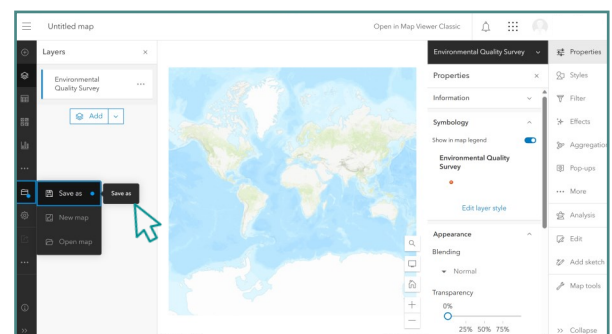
Untitled map

Open in Map Viewer Classic

Layers

Environmental Quality Survey

Add

Save as

Save as

New map

Open map

Environmental Quality Survey

Properties

Information

Symbology

Show in map legend

Environmental Quality Survey

Edit layer style

Appearance

Blending

Normal

Transparency

0%

25% 50% 75%

Properties

Styles

Filter

Effects

Aggregation

Pop-ups

More

Analysis

Edit

Add sketch

Map tools

Collapse